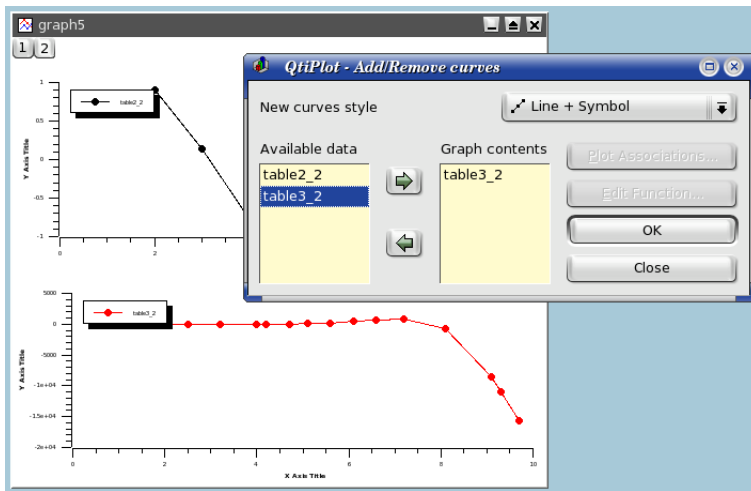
graph5

1 2

table2_2

Y Axis Title

1
0.5
0
-0.5
-1

0
2

QtiPlot - Add/Remove curves

New curves style

Line + Symbol

Available data

table2_2
table3_2

Graph contents

table3_2

Plot Associations...

Edit Function...

OK

Close

table3_2

Y Axis Title

5000
0
-5000
-1e+04
-1.5e+04
-2e+04

0
2
4
6
8
10

X Axis Title